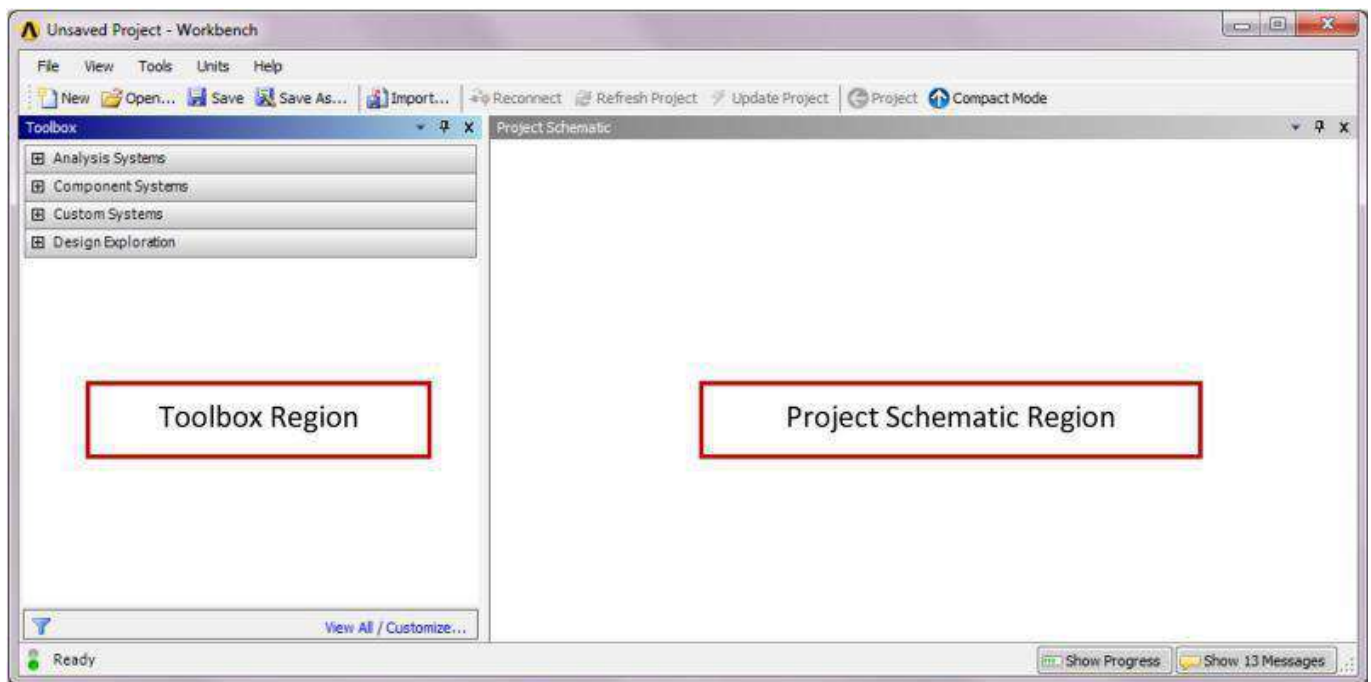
Unsaved Project - Workbench

File View Tools Units Help

New Open... Save Save As... Import... Reconnect Refresh Project Update Project Project Compact Mode

Toolbox

Analysis Systems
Component Systems
Custom Systems
Design Exploration

Toolbox Region

View All / Customize...

Project Schematic

Project Schematic Region

Ready

Show Progress Show 13 Messages